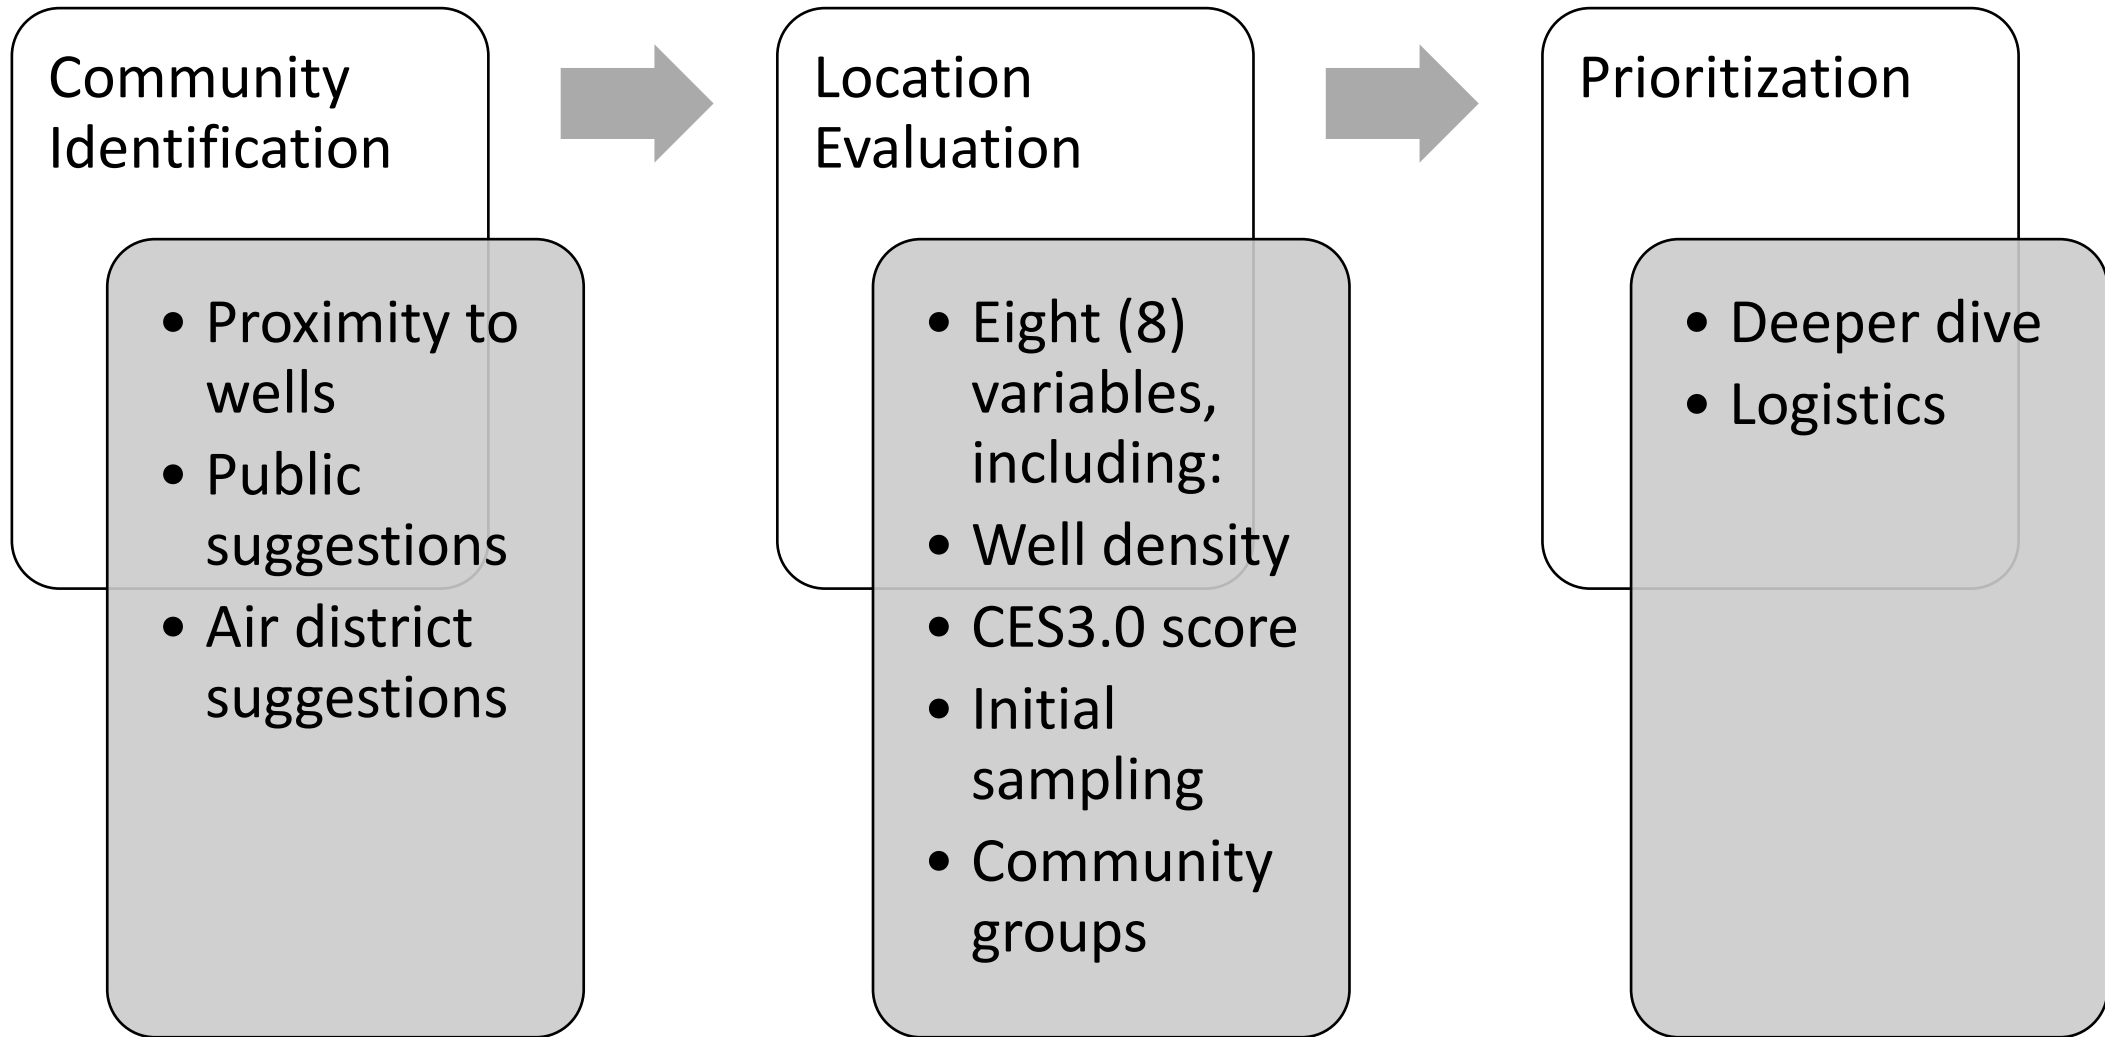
Community Identification

- Proximity to wells
- Public suggestions
- Air district suggestions

Location Evaluation

- Eight (8) variables, including:
- Well density
- CES3.0 score
- Initial sampling
- Community groups

Prioritization

- Deeper dive
- Logistics